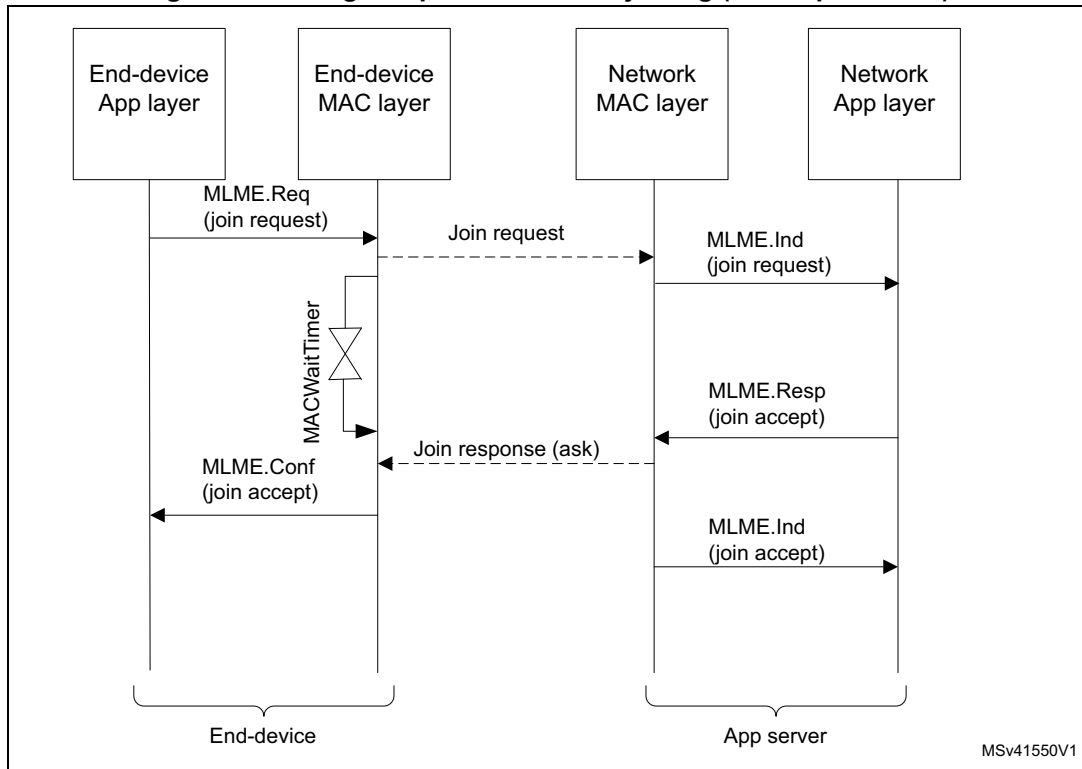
End-device App layer

End-device MAC layer

Network MAC layer

Network App layer

MLME.Req (join request)

Join request

MLME.Ind (join request)

MACWaitTimer

MLME.Resp (join accept)

Join response (ask)

MLME.Conf (join accept)

MLME.Ind (join accept)

End-device

App server

MSv41550V1